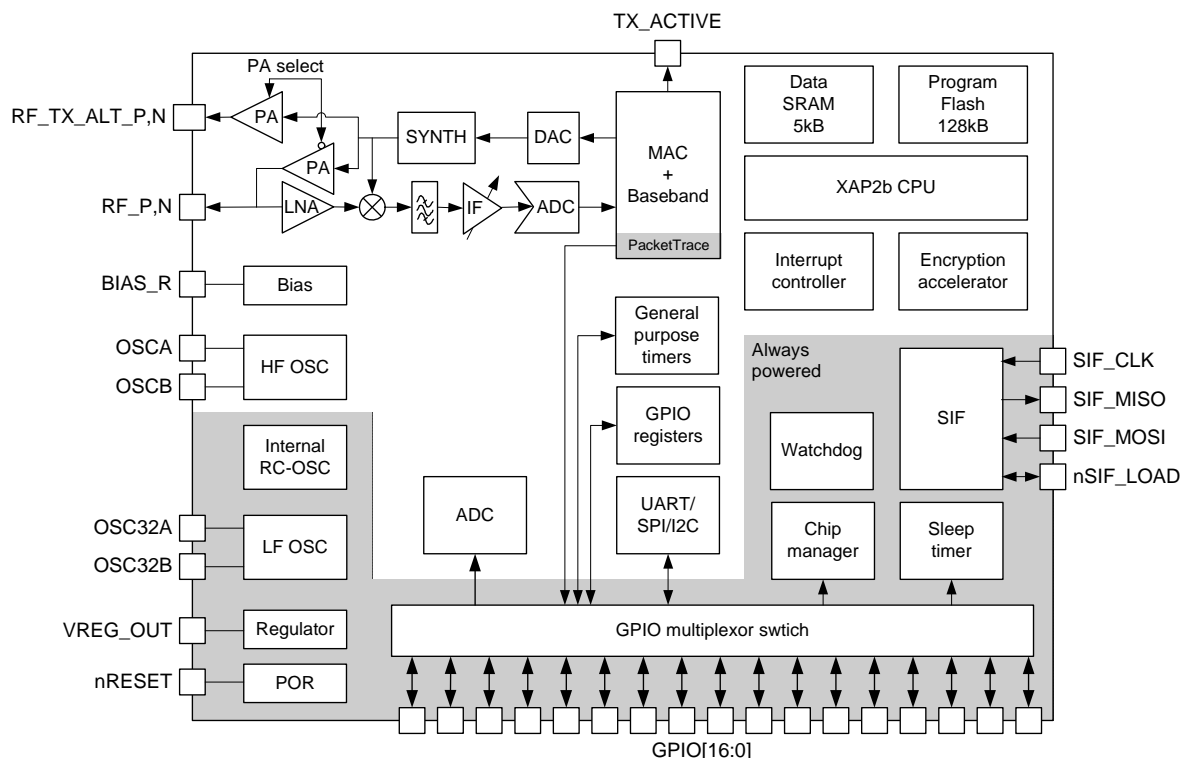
TX_ACTIVE

PA select

RF_TX_ALT_P,N

PA

PA

SYNTH

DAC

MAC
+
Baseband

PacketTrace

Data
SRAM
5kB

Program
Flash
128kB

XAP2b CPU

RF_P,N

LNA

IF

ADC

Interrupt
controller

Encryption
accelerator

BIAS_R

Bias

OSCA

OSCB

HF OSC

General
purpose
timers

Always
powered

SIF_CLK

SIF_MISO

SIF_MOSI

nSIF_LOAD

SIF

GPIO
registers

Watchdog

Internal
RC-OSC

ADC

UART/
SPI/I2C

Chip
manager

Sleep
timer

OSC32A

OSC32B

LF OSC

VREG_OUT

Regulator

GPIO multiplexor swtich

nRESET

POR

GPIO[16:0]